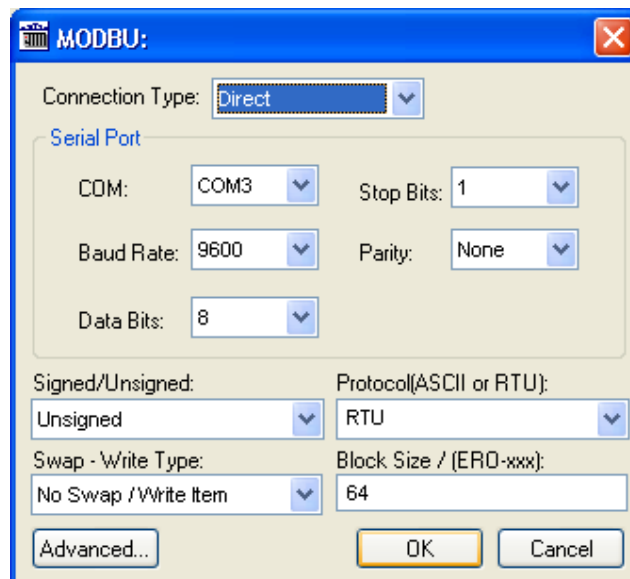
MODBU:

Connection Type: Direct

Serial Port

COM: COM3

Stop Bits: 1

Baud Rate: 9600

Parity: None

Data Bits: 8

Signed/Unsigned:
Unsigned

Protocol(ASCII or RTU):
RTU

Swap - Write Type:
No Swap / Write Item

Block Size / (ERO-xxx):
64

Advanced...

OK

Cancel